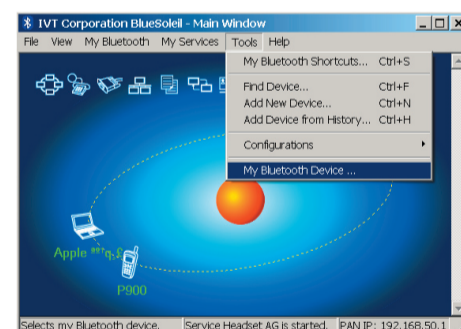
IVT Corporation BlueSoleil - Main Window

File View My Bluetooth My Services Tools Help

My Bluetooth Shortcuts... Ctrl+S
Find Device... Ctrl+F
Add New Device... Ctrl+N
Add Device from History... Ctrl+H
Configurations
My Bluetooth Device ...

Apple

P900

Selects my Bluetooth device. Service Headset AG is started. PAN IP: 192.168.50.1